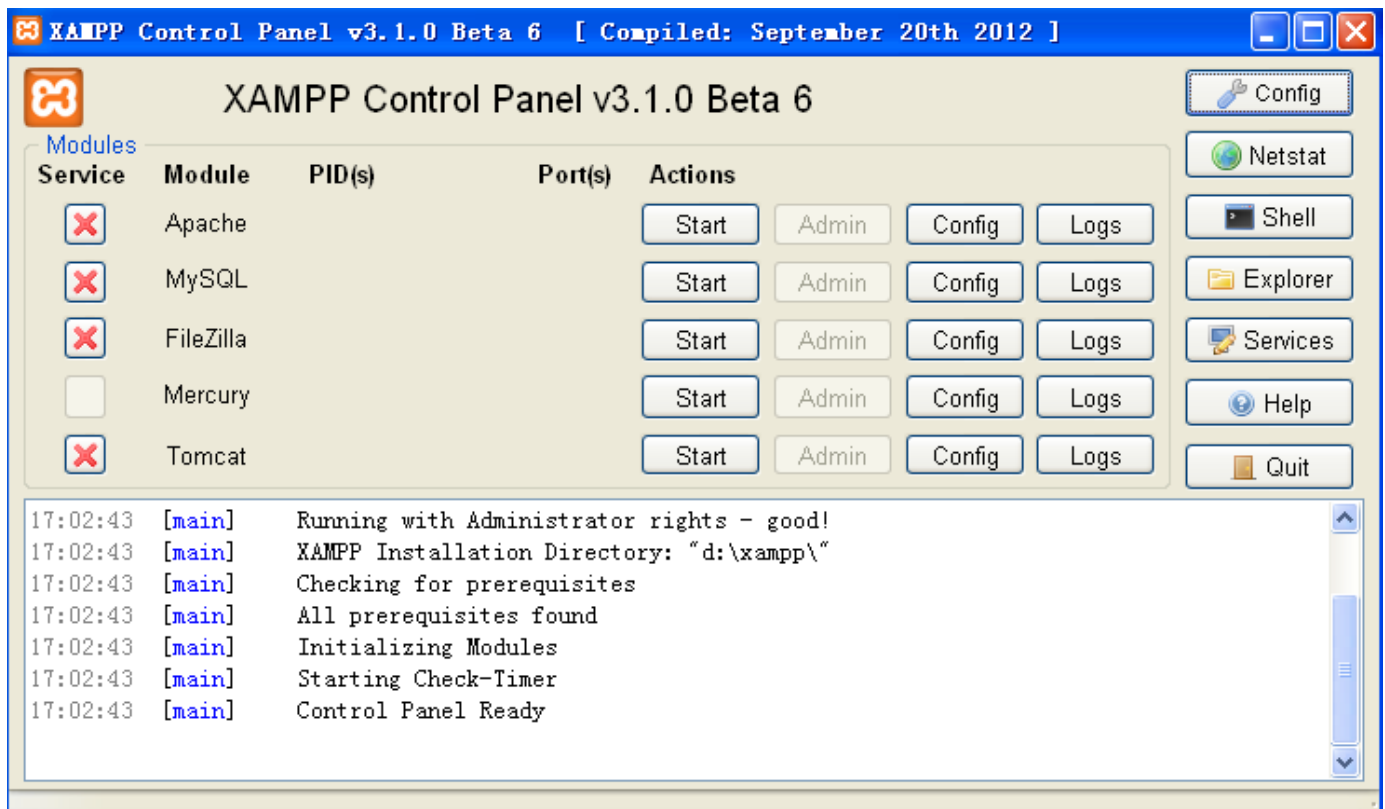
XAMPP Control Panel v3.1.0 Beta 6 [ Compiled: September 20th 2012 ]

XAMPP Control Panel v3.1.0 Beta 6

Config
Netstat
Shell
Explorer
Services
Help
Quit

Modules

| Service | Module | PID(s) | Port(s) | Actions | | | |
|---|---|---|---|---|---|---|---|
| | Apache | | | Start | Admin | Config | Logs |
| | MySQL | | | Start | Admin | Config | Logs |
| | FileZilla | | | Start | Admin | Config | Logs |
| | Mercury | | | Start | Admin | Config | Logs |
| | Tomcat | | | Start | Admin | Config | Logs |

17:02:43 [main] Running with Administrator rights - good!
17:02:43 [main] XAMPP Installation Directory: "d:\xampp\"
17:02:43 [main] Checking for prerequisites
17:02:43 [main] All prerequisites found
17:02:43 [main] Initializing Modules
17:02:43 [main] Starting Check-Timer
17:02:43 [main] Control Panel Ready